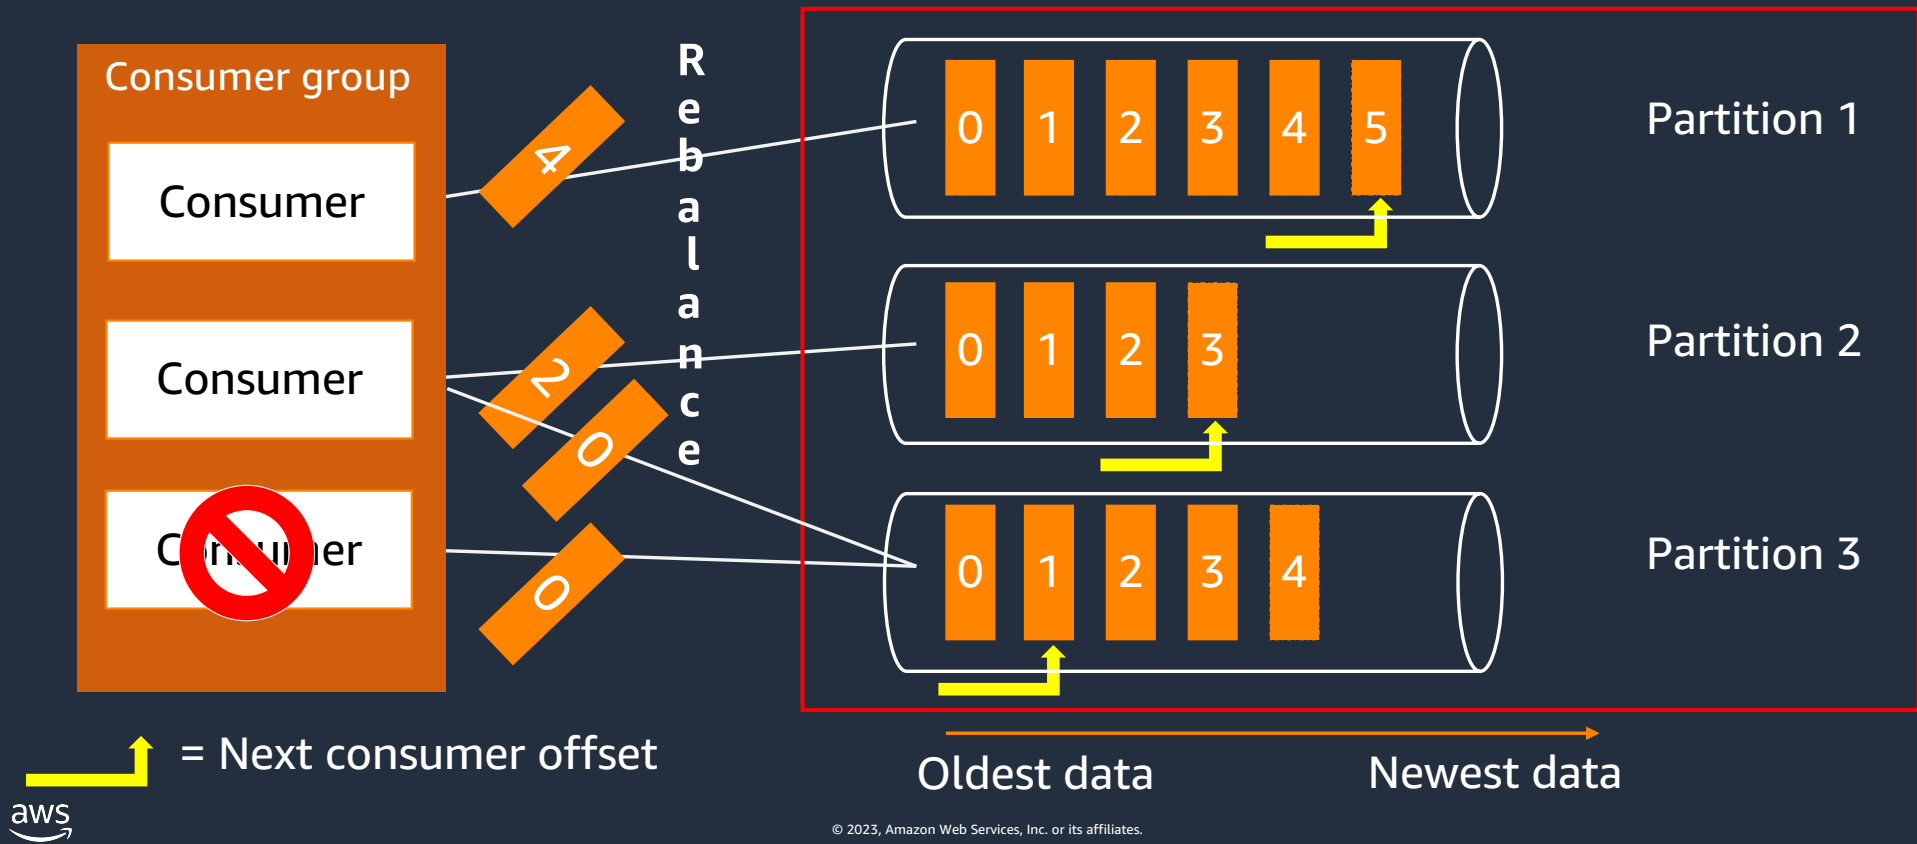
Consumer group

Consumer

Consumer

C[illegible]er

4

2

0

0

Rebalance

0 1 2 3 4 5

Partition 1

0 1 2 3

Partition 2

0 1 2 3 4

Partition 3

= Next consumer offset

Oldest data

Newest data

aws

© 2023, Amazon Web Services, Inc. or its affiliates.